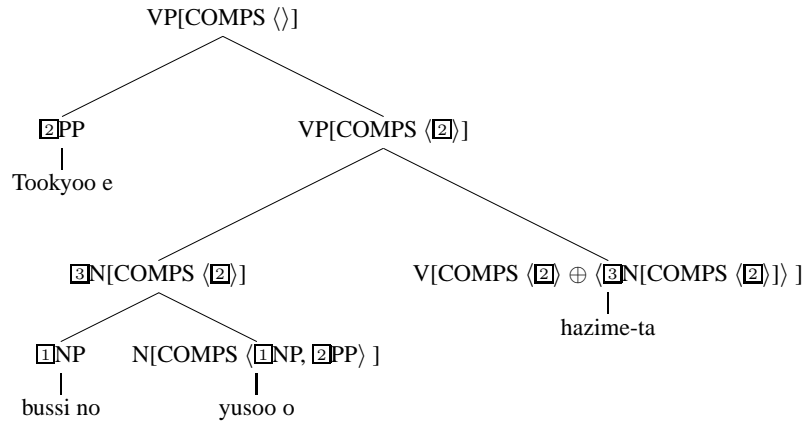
VP[COMPS $\langle\rangle$]

$\boxed{2}$PP

Tookyoo e

VP[COMPS $\langle\boxed{2}\rangle$]

$\boxed{3}$N[COMPS $\langle\boxed{2}\rangle$]

V[COMPS $\langle\boxed{2}\rangle \oplus \langle\boxed{3}$N[COMPS $\langle\boxed{2}\rangle$]$\rangle$ ]

hazime-ta

$\boxed{1}$NP

bussi no

N[COMPS $\langle\boxed{1}$NP, $\boxed{2}$PP$\rangle$ ]

yusoo o